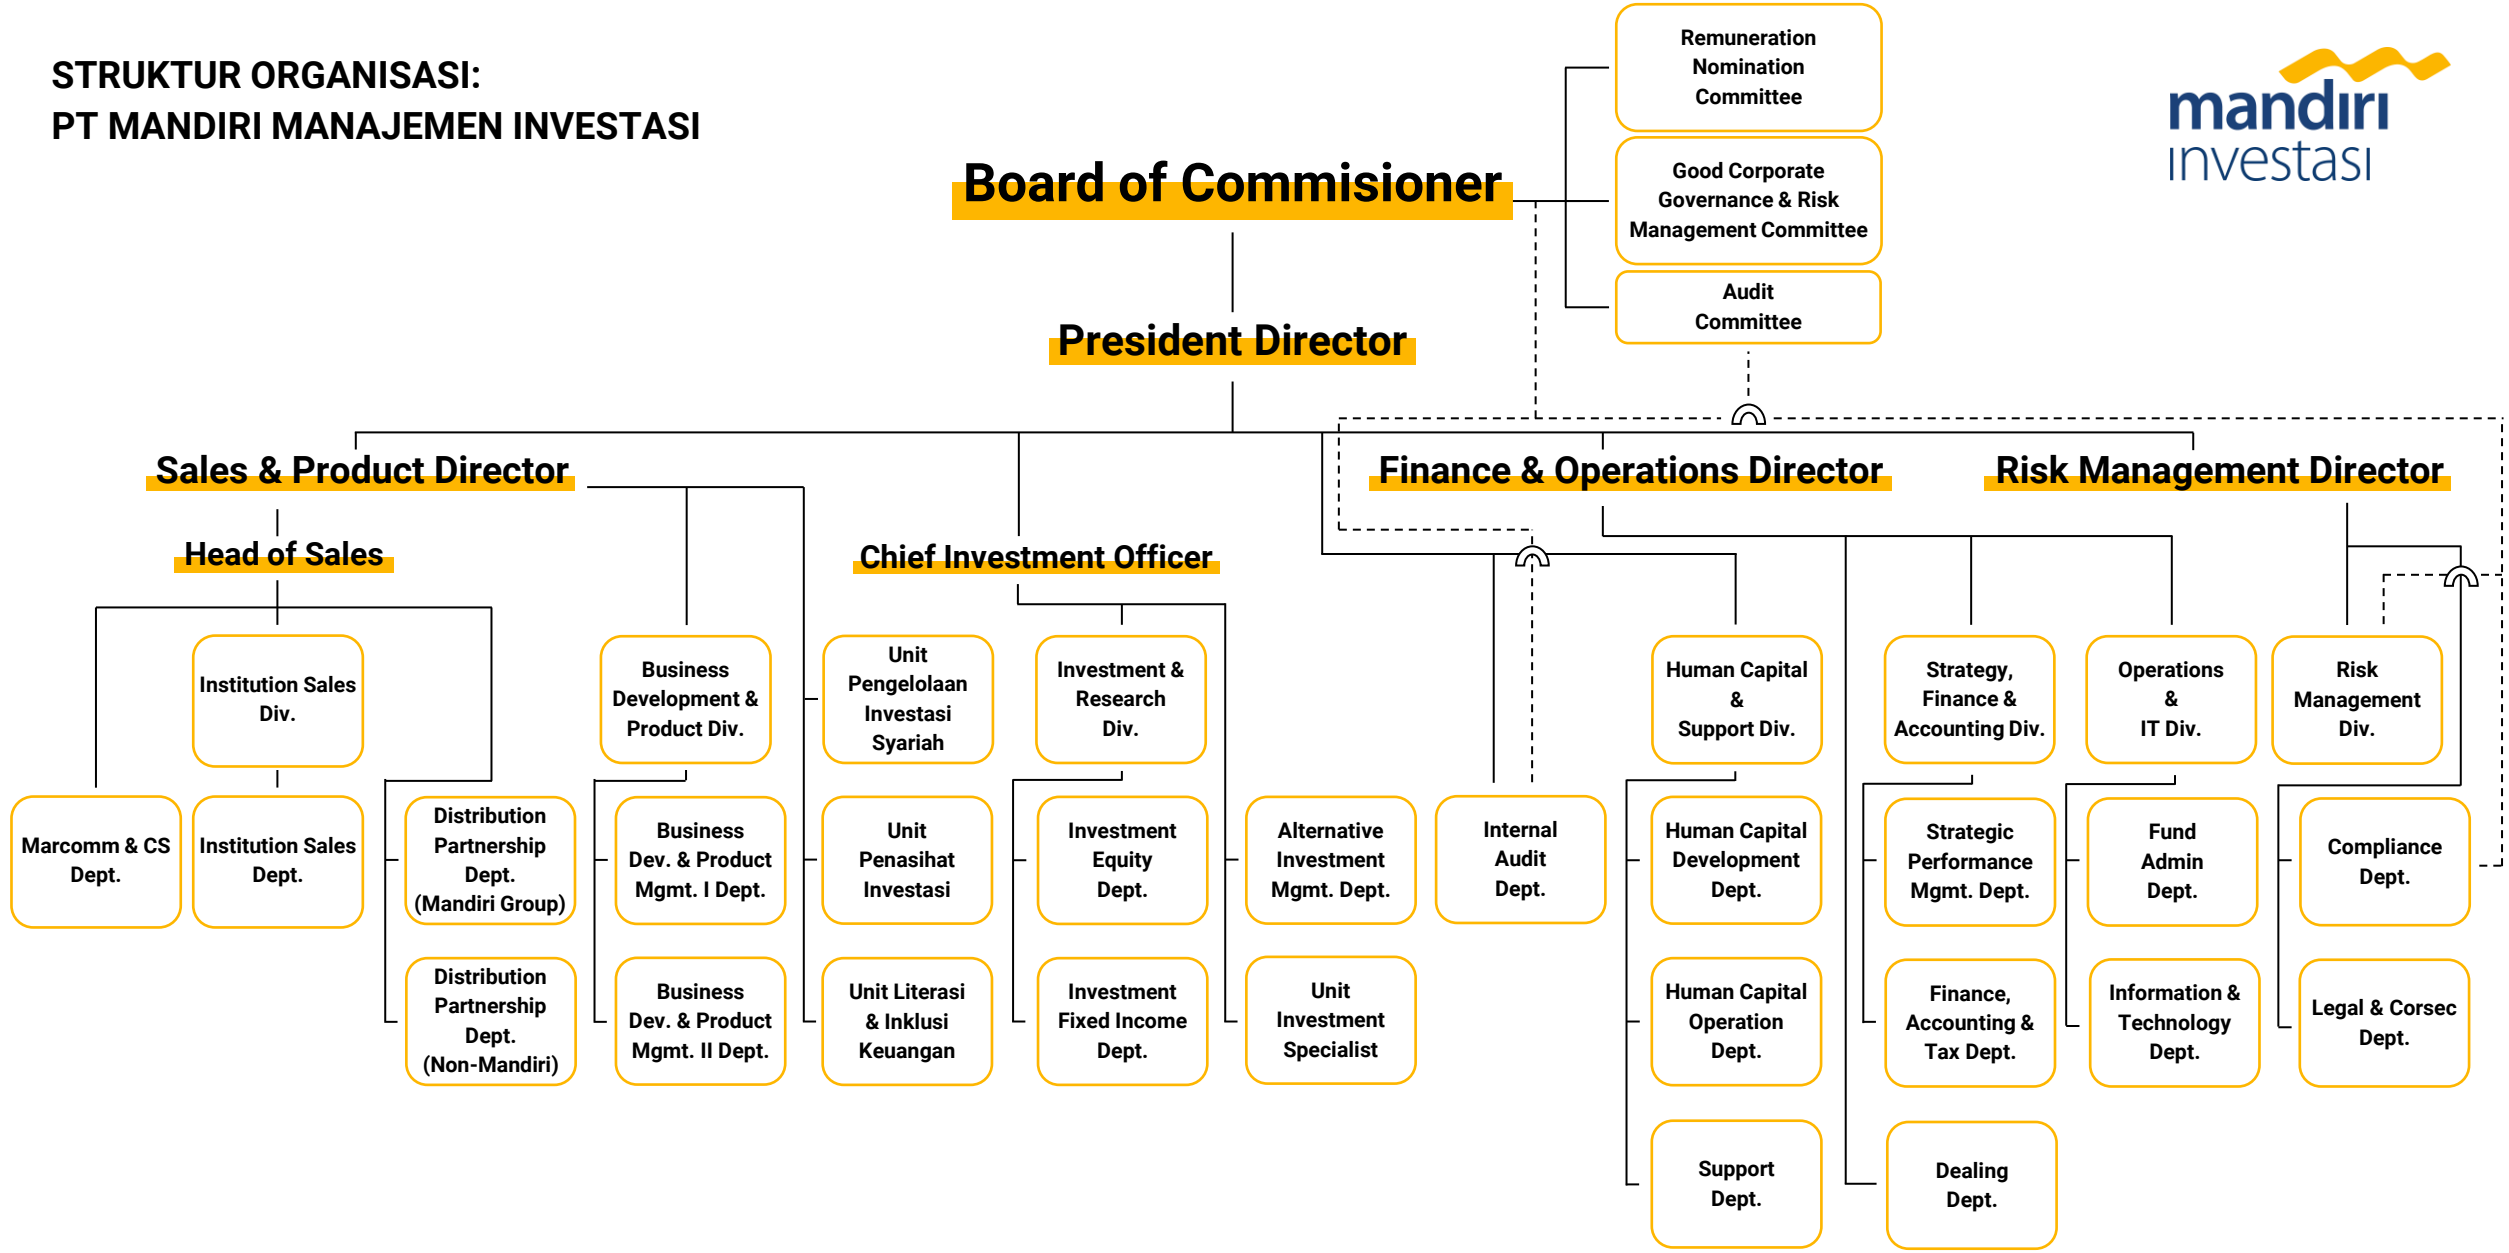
STRUKTUR ORGANISASI:
PT MANDIRI MANAJEMEN INVESTASI

mandiri investasi

Board of Commisioner

Remuneration Nomination Committee

Good Corporate Governance & Risk Management Committee

Audit Committee

President Director

Sales & Product Director

Finance & Operations Director

Risk Management Director

Head of Sales

Chief Investment Officer

Institution Sales Div.

Marcomm & CS Dept.

Institution Sales Dept.

Distribution Partnership Dept. (Mandiri Group)

Distribution Partnership Dept. (Non-Mandiri)

Business Development & Product Div.

Business Dev. & Product Mgmt. I Dept.

Business Dev. & Product Mgmt. II Dept.

Unit Pengelolaan Investasi Syariah

Unit Penasihat Investasi

Unit Literasi & Inklusi Keuangan

Investment & Research Div.

Investment Equity Dept.

Investment Fixed Income Dept.

Alternative Investment Mgmt. Dept.

Unit Investment Specialist

Internal Audit Dept.

Human Capital & Support Div.

Human Capital Development Dept.

Human Capital Operation Dept.

Support Dept.

Strategy, Finance & Accounting Div.

Strategic Performance Mgmt. Dept.

Finance, Accounting & Tax Dept.

Dealing Dept.

Operations & IT Div.

Fund Admin Dept.

Information & Technology Dept.

Risk Management Div.

Compliance Dept.

Legal & Corsec Dept.